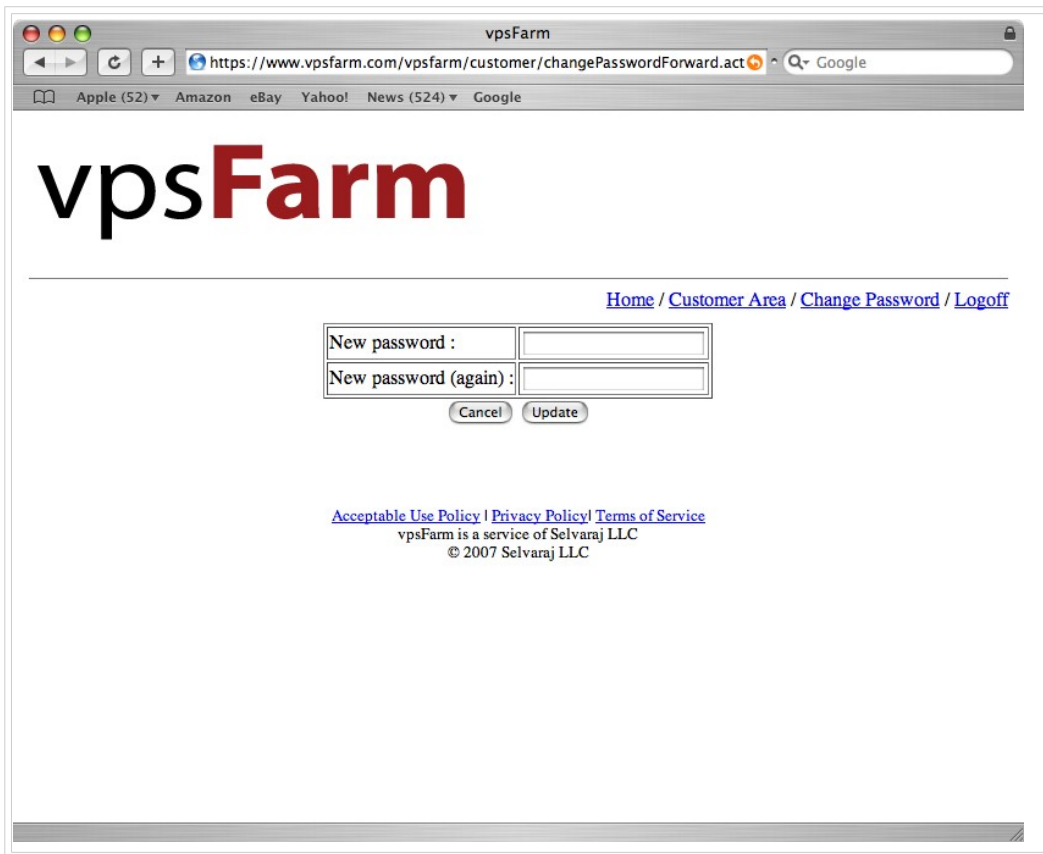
vpsFarm

https://www.vpsfarm.com/vpsfarm/customer/changePasswordForward.act

Google

Apple (52) Amazon eBay Yahoo! News (524) Google

vpsFarm

Home / Customer Area / Change Password / Logoff

| New password : | |
|---|---|
| New password (again) : | |

Cancel Update

Acceptable Use Policy | Privacy Policy| Terms of Service
vpsFarm is a service of Selvaraj LLC
© 2007 Selvaraj LLC